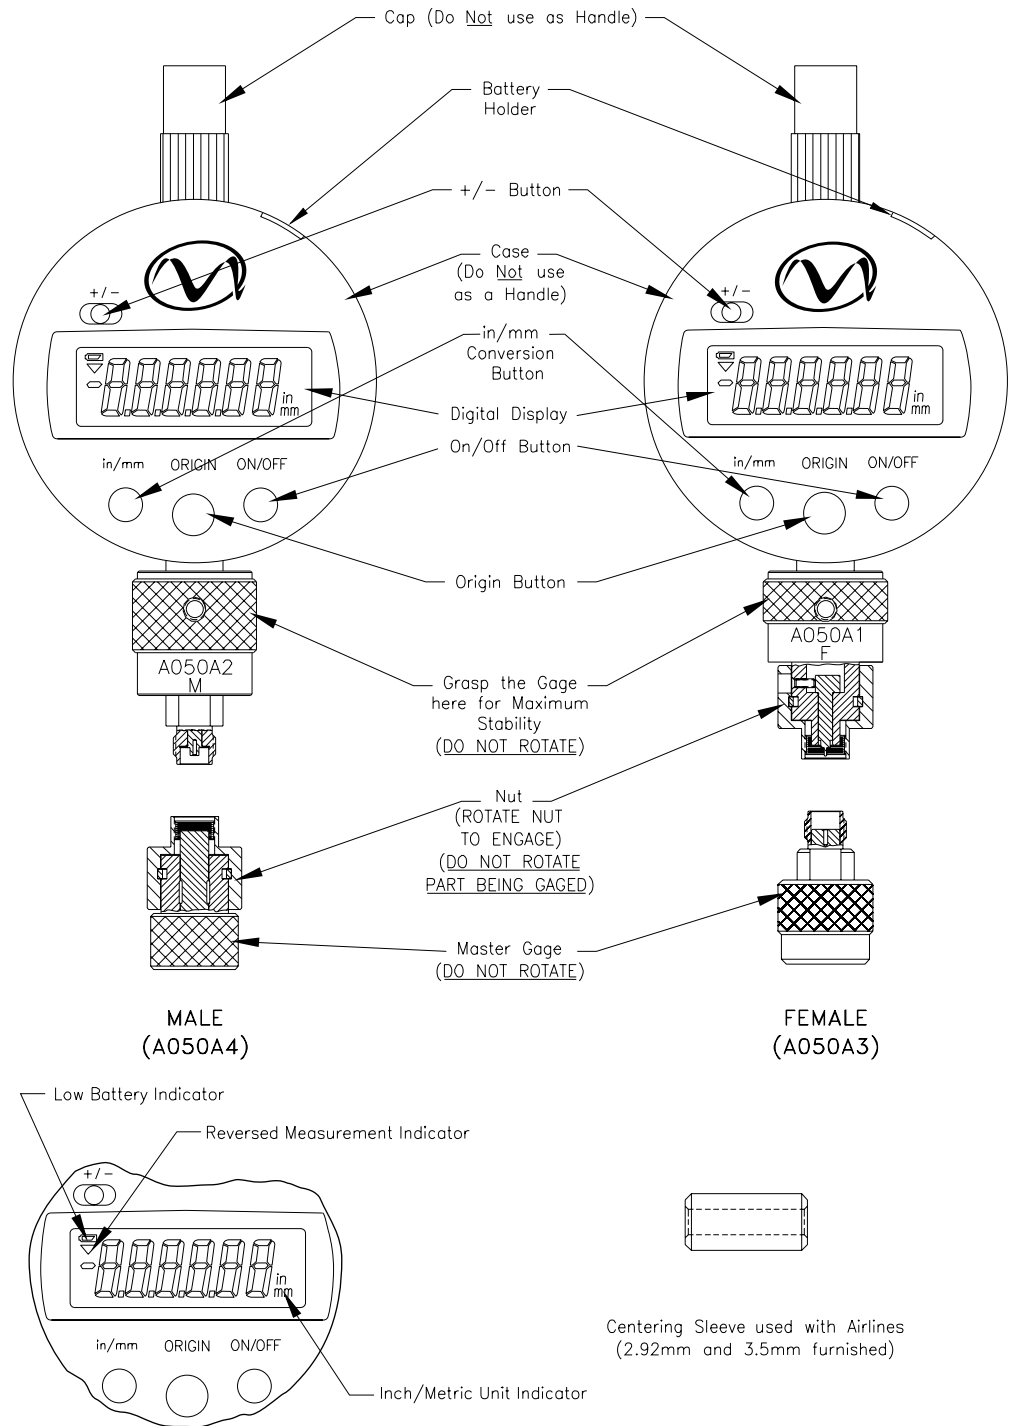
Cap (Do Not use as Handle)

Battery Holder

+/- Button

+/-

Case (Do Not use as a Handle)

in/mm Conversion Button

-8.8.8.8.8.8 in mm

Digital Display

-8.8.8.8.8.8 in mm

On/Off Button

in/mm ORIGIN ON/OFF

in/mm ORIGIN ON/OFF

Origin Button

A050A2 M

A050A1 F

Grasp the Gage here for Maximum Stability (DO NOT ROTATE)

Nut (ROTATE NUT TO ENGAGE) (DO NOT ROTATE PART BEING GAGED)

Master Gage (DO NOT ROTATE)

MALE (A050A4)

FEMALE (A050A3)

Low Battery Indicator

Reversed Measurement Indicator

+/-

-8.8.8.8.8.8 in mm

in/mm ORIGIN ON/OFF

Inch/Metric Unit Indicator

Centering Sleeve used with Airlines (2.92mm and 3.5mm furnished)